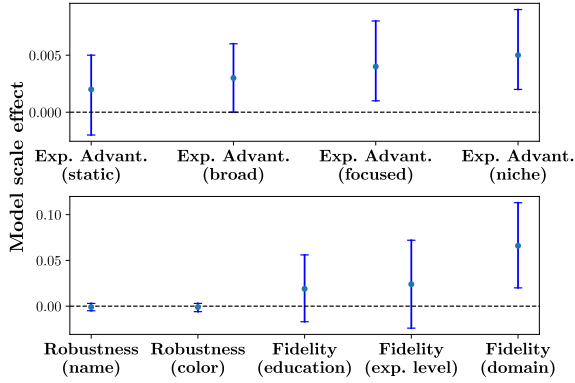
0.005
0.000
Exp. Advant. (static)
Exp. Advant. (broad)
Exp. Advant. (focused)
Exp. Advant. (niche)
Model scale effect
0.10
0.05
0.00
Robustness (name)
Robustness (color)
Fidelity (education)
Fidelity (exp. level)
Fidelity (domain)